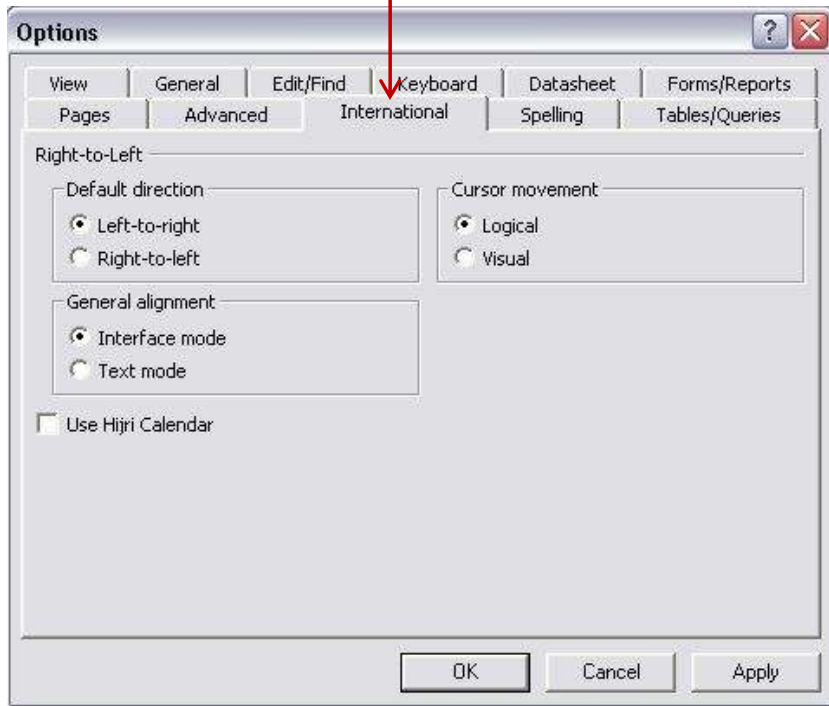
Options

?

View | General | Edit/Find | Keyboard | Datasheet | Forms/Reports
Pages | Advanced | International | Spelling | Tables/Queries

Right-to-Left

Default direction
Left-to-right
Right-to-left

Cursor movement
Logical
Visual

General alignment
Interface mode
Text mode

Use Hijri Calendar

OK | Cancel | Apply